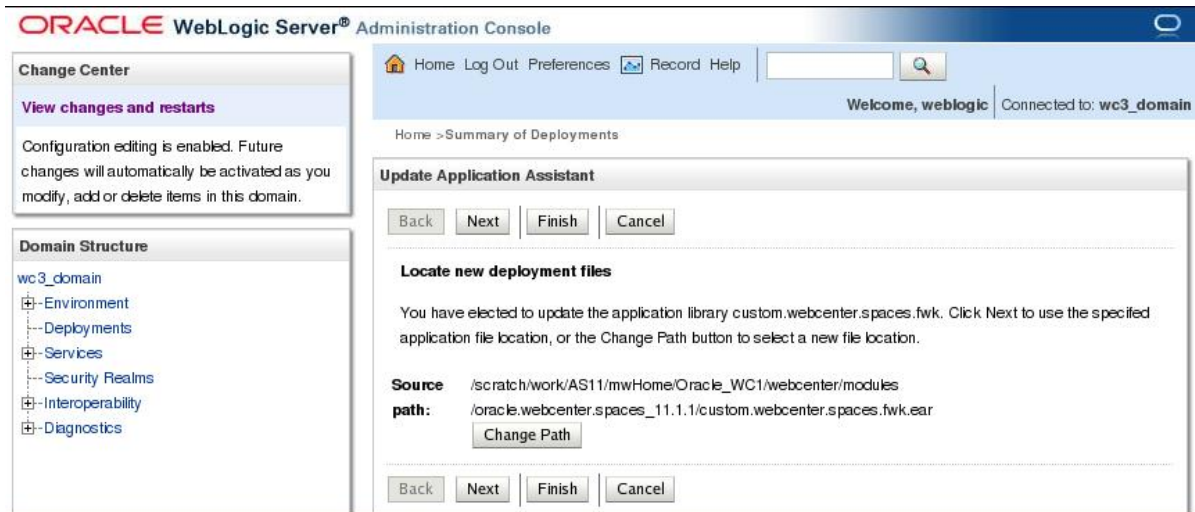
ORACLE WebLogic Server® Administration Console

Change Center

View changes and restarts

Configuration editing is enabled. Future changes will automatically be activated as you modify, add or delete items in this domain.

Domain Structure

wc3_domain
Environment
Deployments
Services
Security Realms
Interoperability
Diagnostics

Home Log Out Preferences Record Help

Welcome, weblogic | Connected to: wc3_domain

Home >Summary of Deployments

Update Application Assistant

Back Next Finish Cancel

Locate new deployment files

You have elected to update the application library custom.webcenter.spaces.fwk. Click Next to use the specifed application file location, or the Change Path button to select a new file location.

Source path: /scratch/work/AS11/mwHome/Oracle_WC1/webcenter/modules /oracle.webcenter.spaces_11.1.1/custom.webcenter.spaces.fwk.ear

Change Path

Back Next Finish Cancel